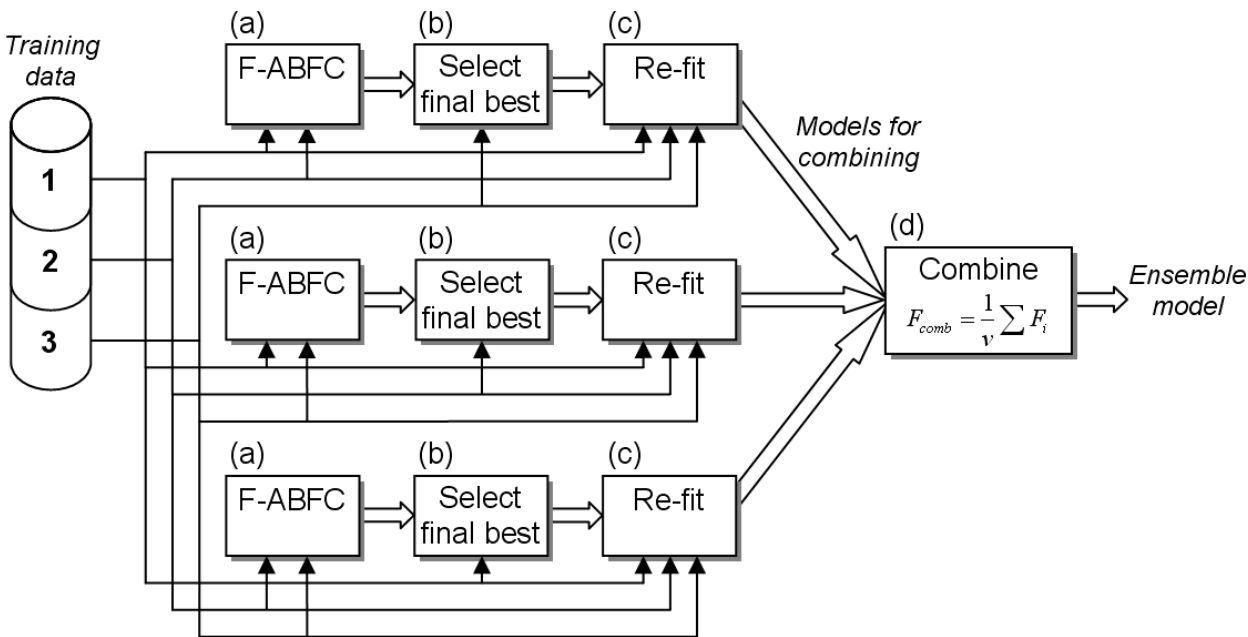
Training data

1

2

3

(a)
F-ABFC

(b)
Select final best

(c)
Re-fit

Models for combining

(a)
F-ABFC

(b)
Select final best

(c)
Re-fit

(d)
Combine
$F_{comb} = \frac{1}{v} \sum F_i$

Ensemble model

(a)
F-ABFC

(b)
Select final best

(c)
Re-fit